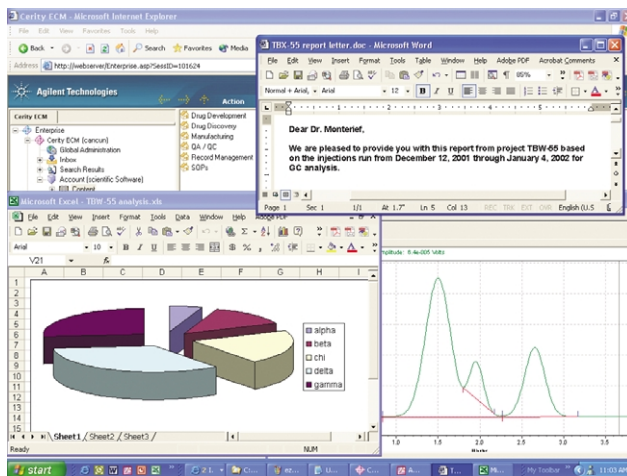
Cerity ECM - Microsoft Internet Explorer

File Edit View Favorites Tools Help

Back Search Favorites Media

Address http://webserver/Enterprise.asp?SessID=101624

Agilent Technologies

Action

Cerity ECM

Enterprise
Cerity ECM (cancun)
Global Administration
Inbox
Search Results
Account (scientific Software)
Content

Drug Development
Drug Discovery
Manufacturing
QA / QC
Record Management
SOPs

TBX-55 report letter.doc - Microsoft Word

File Edit View Insert Format Tools Table Window Help Adobe PDF Acrobat Comments

Normal + Arial, Arial 12 B I U

Dear Dr. Monterief,

We are pleased to provide you with this report from project TBW-55 based on the injections run from December 12, 2001 through January 4, 2002 for GC analysis.

Page 1 Sec 1 1/1 At 1.7" Ln 5 Col 13 REC TRK EXT OVR English (U.S

Microsoft Excel - TBW-55 analysis.xls

File Edit View Insert Format Tools Data Window Help Adobe PDF

Arial 10 B I U

V21 fx

| | A | B | C | D | E | F | G |
|---|---|---|---|---|---|---|---|
| 1 | | | | | | | |

alpha
beta
chi
delta
gamma

Sheet1 Sheet2 Sheet3

Ready NUM

Amplitude: 6.4e-005 Volts

1.0 1.5 2.0 2.5 3.0 3.5

Minutes

start

My Toolbar 11:03 AM